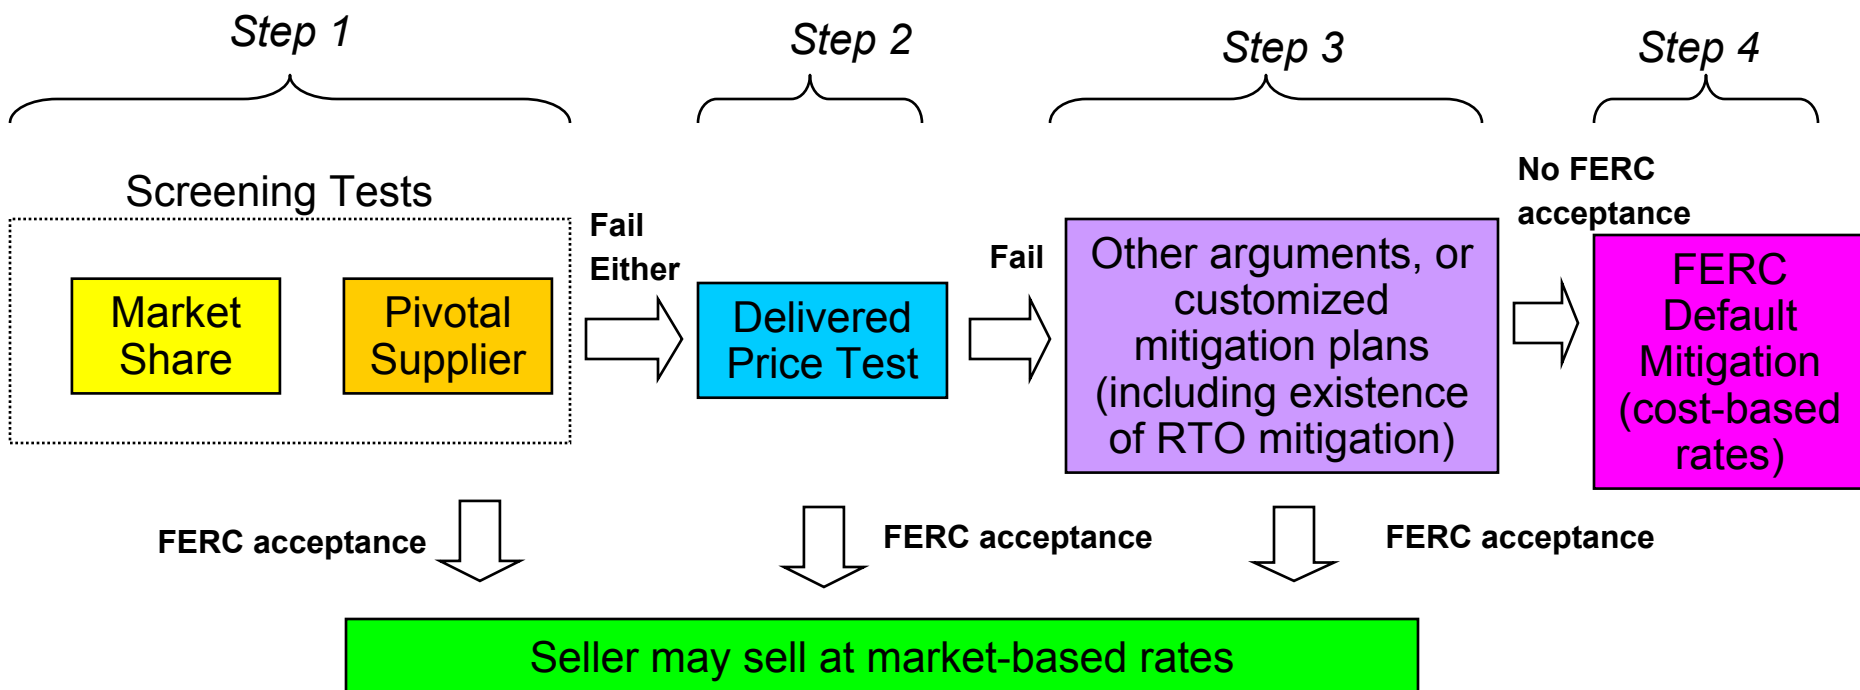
Step 1

Step 2

Step 3

Step 4

Screening Tests

Market Share

Pivotal Supplier

Fail Either

Delivered Price Test

Fail

Other arguments, or customized mitigation plans (including existence of RTO mitigation)

No FERC acceptance

FERC Default Mitigation (cost-based rates)

FERC acceptance

FERC acceptance

FERC acceptance

Seller may sell at market-based rates